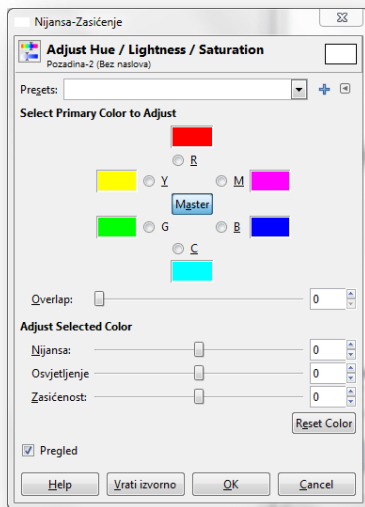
Nijansa-Zasićenje

Adjust Hue / Lightness / Saturation
Pozadina-2 (Bez naslova)

Presets:

Select Primary Color to Adjust

R

Y

M

Master

G

B

C

Overlap: 0

Adjust Selected Color

Nijansa: 0

Osvjetljenje 0

Zasićenost: 0

Reset Color

Pregled

Help

Vrati izvorno

OK

Cancel